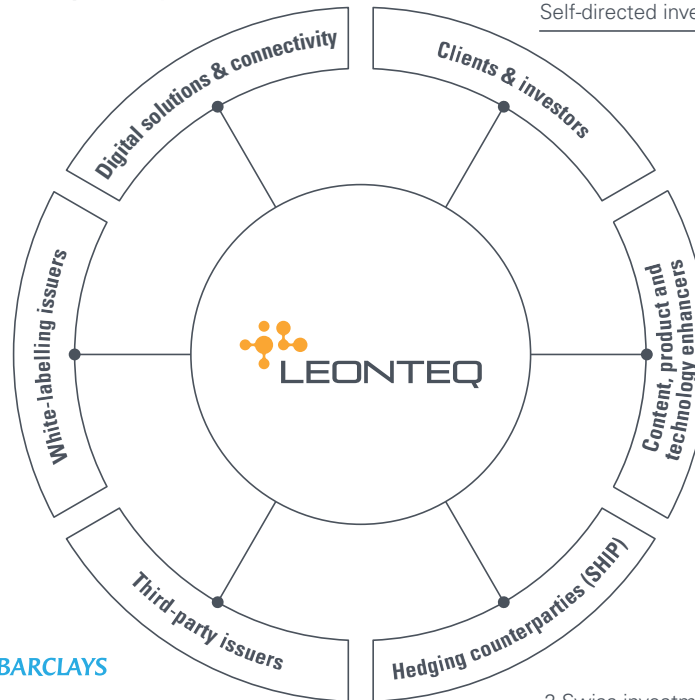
Self-directed inve

Digital solutions & connectivity

Clients & investors

White-labelling issuers

LEONTEQ

Content, product and technology enhancers

Third-party issuers

Hedging counterparties (SHIP)

BARCLAYS

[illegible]